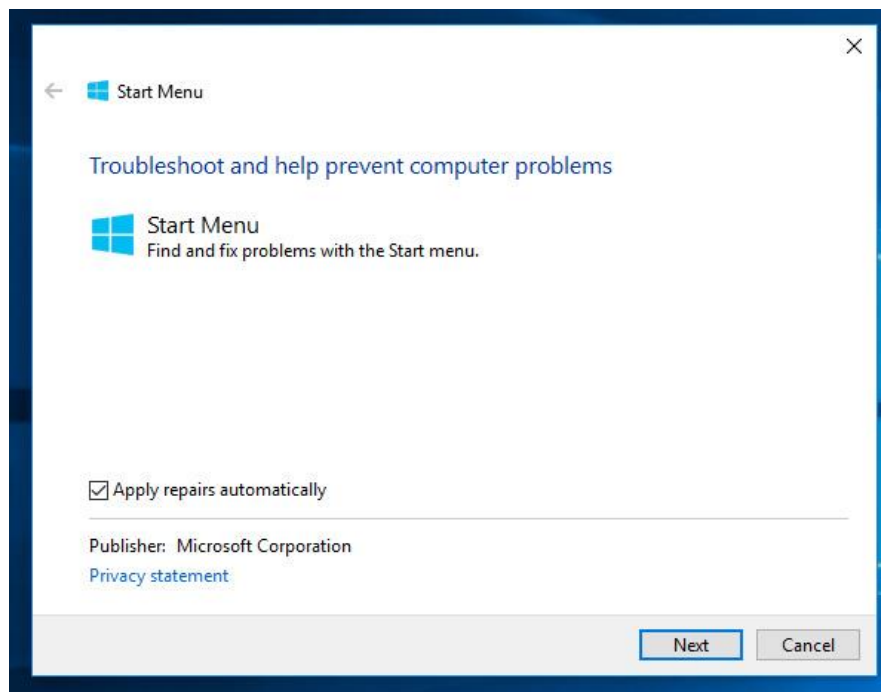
Start Menu

Troubleshoot and help prevent computer problems

Start Menu
Find and fix problems with the Start menu.

Apply repairs automatically

Publisher: Microsoft Corporation
Privacy statement

Next
Cancel